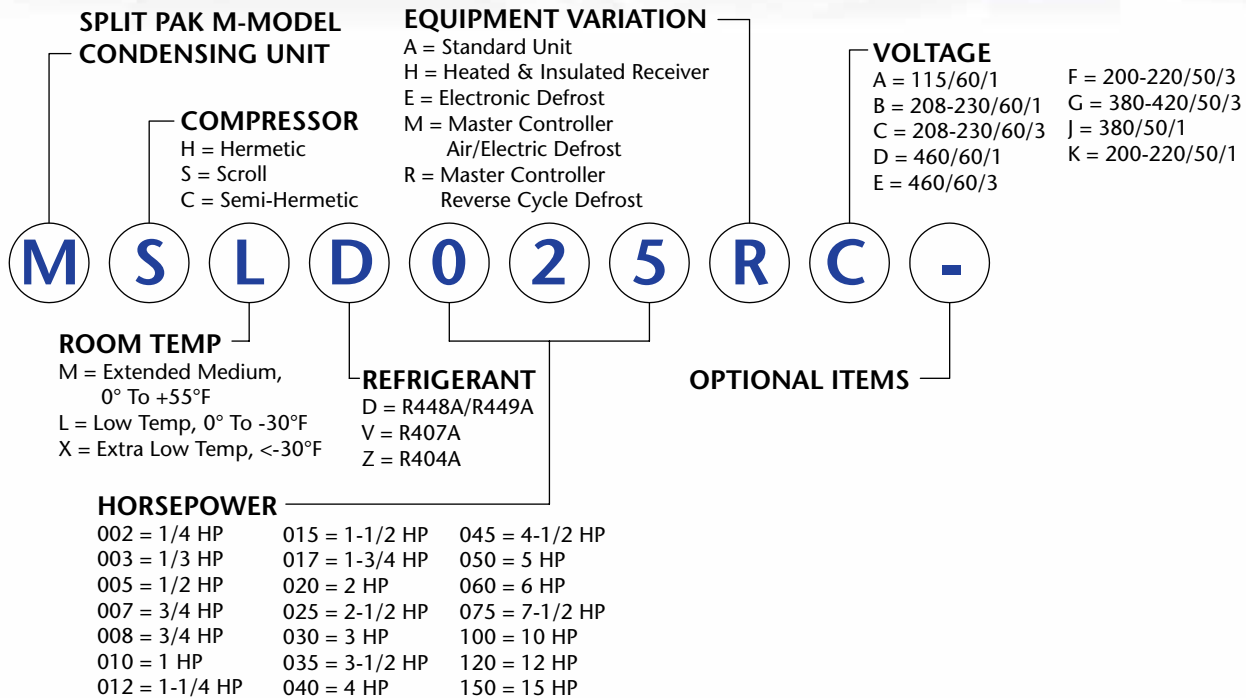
SPLIT PAK M-MODEL
CONDENSING UNIT

COMPRESSOR
H = Hermetic
S = Scroll
C = Semi-Hermetic

EQUIPMENT VARIATION
A = Standard Unit
H = Heated & Insulated Receiver
E = Electronic Defrost
M = Master Controller Air/Electric Defrost
R = Master Controller Reverse Cycle Defrost

VOLTAGE
A = 115/60/1
B = 208-230/60/1
C = 208-230/60/3
D = 460/60/1
E = 460/60/3
F = 200-220/50/3
G = 380-420/50/3
J = 380/50/1
K = 200-220/50/1

M S L D 0 2 5 R C -

ROOM TEMP
M = Extended Medium, 0° To +55°F
L = Low Temp, 0° To -30°F
X = Extra Low Temp, <-30°F

REFRIGERANT
D = R448A/R449A
V = R407A
Z = R404A

OPTIONAL ITEMS

HORSEPOWER

| | | |
|---|---|---|
| 002 = 1/4 HP | 015 = 1-1/2 HP | 045 = 4-1/2 HP |
| 003 = 1/3 HP | 017 = 1-3/4 HP | 050 = 5 HP |
| 005 = 1/2 HP | 020 = 2 HP | 060 = 6 HP |
| 007 = 3/4 HP | 025 = 2-1/2 HP | 075 = 7-1/2 HP |
| 008 = 3/4 HP | 030 = 3 HP | 100 = 10 HP |
| 010 = 1 HP | 035 = 3-1/2 HP | 120 = 12 HP |
| 012 = 1-1/4 HP | 040 = 4 HP | 150 = 15 HP |